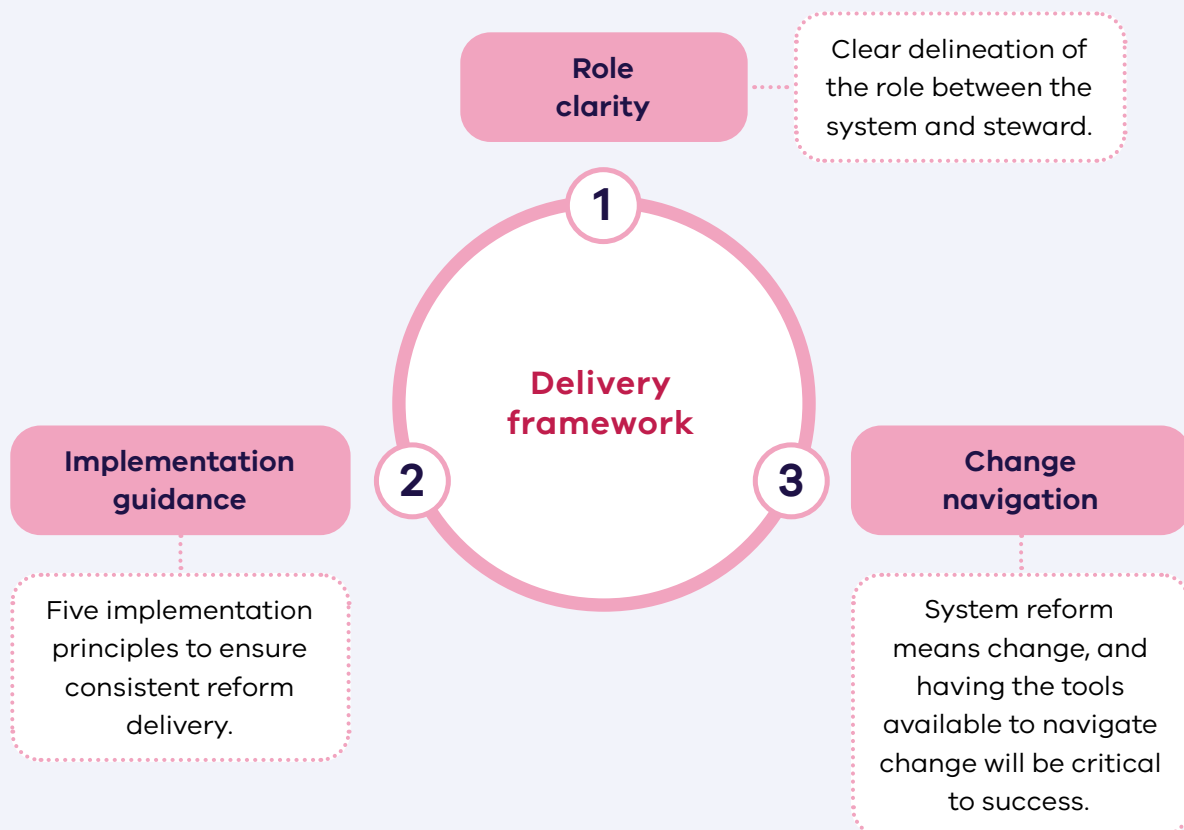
Role clarity

Clear delineation of the role between the system and steward.

1

Delivery framework

2

Implementation guidance

Five implementation principles to ensure consistent reform delivery.

3

Change navigation

System reform means change, and having the tools available to navigate change will be critical to success.